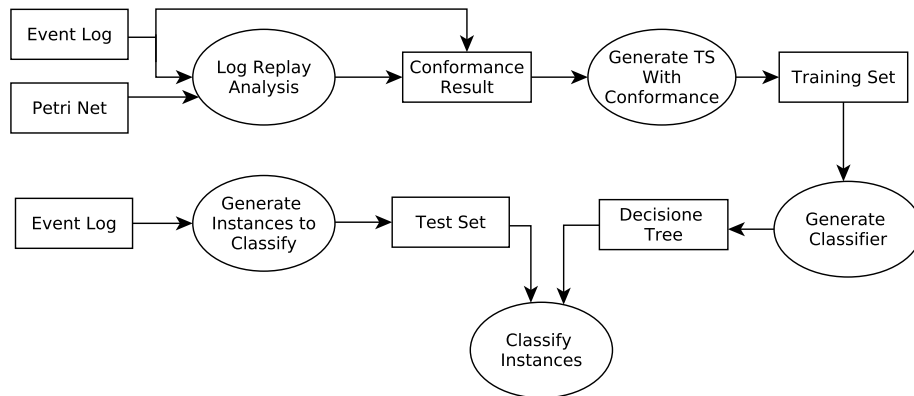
Event Log

Petri Net

Log Replay Analysis

Conformance Result

Generate TS With Conformance

Training Set

Event Log

Generate Instances to Classify

Test Set

Decisione Tree

Generate Classifier

Classify Instances